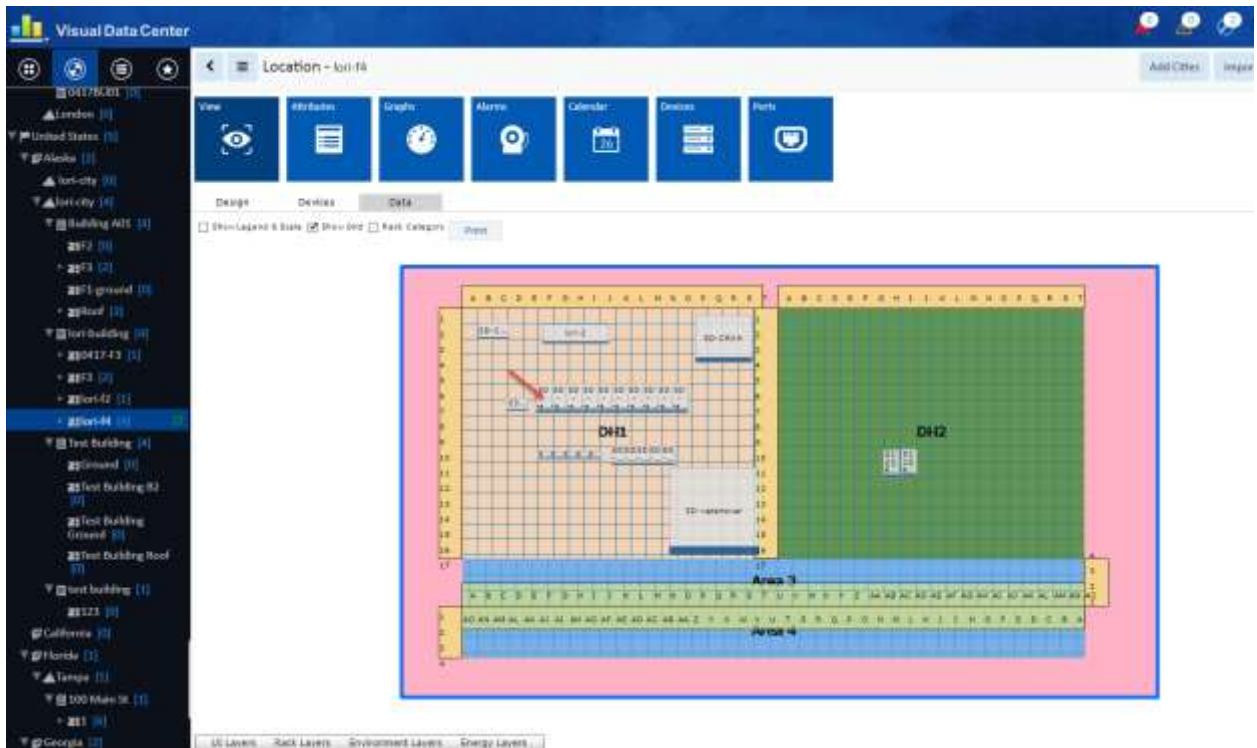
Visual Data Center

Location - lori-f4

Add Cities

Impo

London (1)
United States (5)
Alaska (2)
lori-city (0)
lori-city (4)
Building A05 (3)
F2 (0)
F3 (2)
F1-ground (0)
Roof (2)
lori-building (4)
0417-F3 (1)
F3 (2)
lori-f2 (1)
lori-f4 (1)
Test Building (4)
Ground (0)
Test Building 82
Test Building Ground (0)
Test Building Roof
test building (1)
123 (0)
California (0)
Florida (1)
Tampa (1)
100 Main St. (1)
Georgia (2)

View
Attributes
Graphs
Alarms
Calendar
Devices
Ports

Design
Devices
Data

Show Legend & Scale
Show Grid
Rack Category
Print

DH1
DH2
3D-CRAH
3D-calendar
Area 3
Area 4

UI Layers
Rack Layers
Environment Layers
Energy Layers